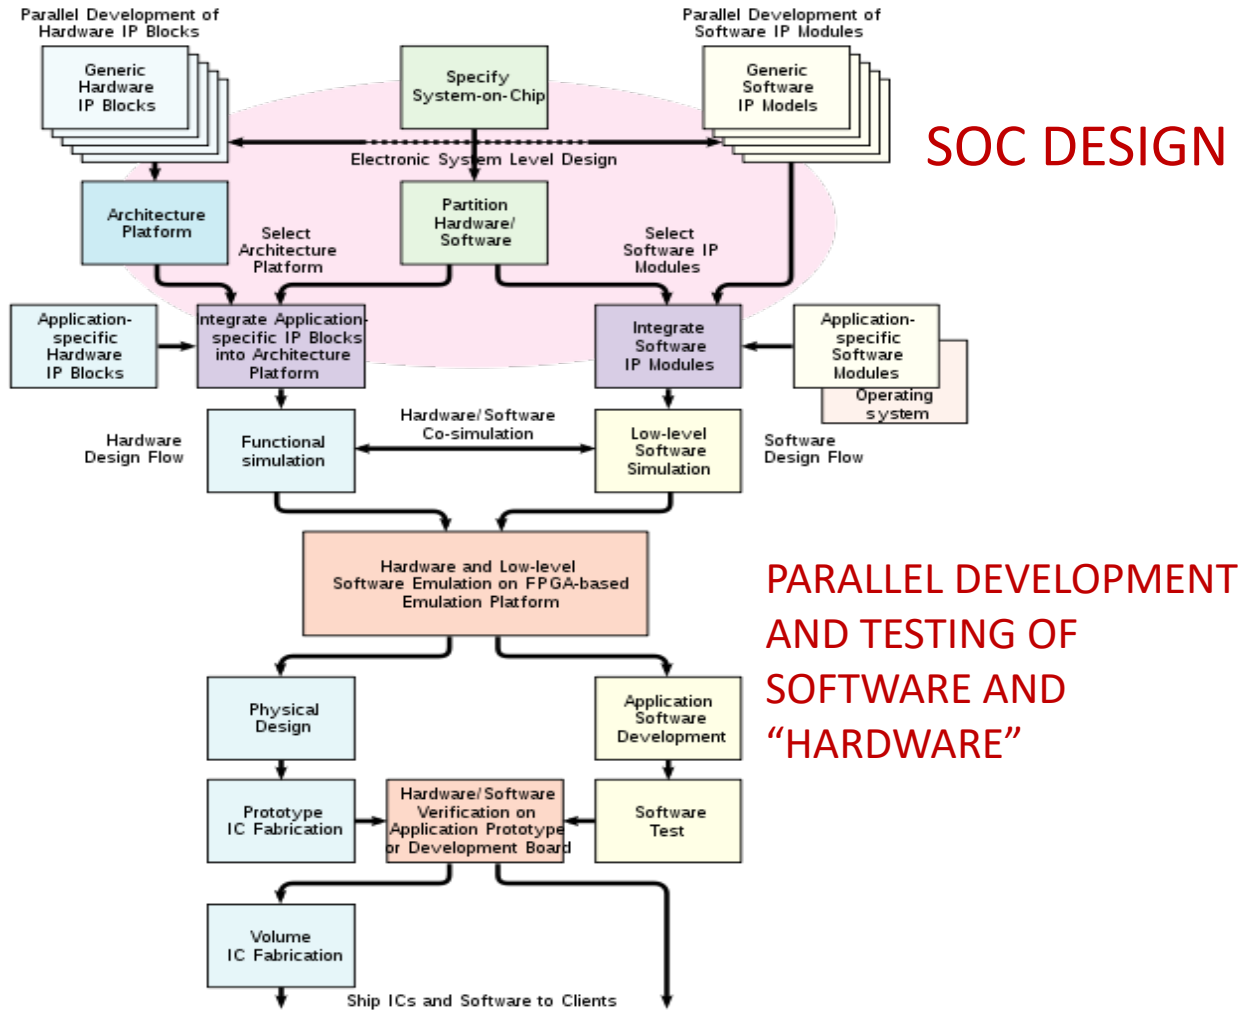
Parallel Development of Hardware IP Blocks

Parallel Development of Software IP Modules

Generic Hardware IP Blocks

Specify System-on-Chip

Generic Software IP Models

SOC DESIGN

Electronic System Level Design

Architecture Platform

Partition Hardware/ Software

Select Architecture Platform

Select Software IP Modules

Application-specific Hardware IP Blocks

Integrate Application-specific IP Blocks into Architecture Platform

Integrate Software IP Modules

Application-specific Software Modules

Operating system

Hardware/Software Co-simulation

Hardware Design Flow

Functional simulation

Low-level Software Simulation

Software Design Flow

Hardware and Low-level Software Emulation on FPGA-based Emulation Platform

PARALLEL DEVELOPMENT AND TESTING OF SOFTWARE AND "HARDWARE"

Physical Design

Application Software Development

Prototype IC Fabrication

Hardware/Software Verification on Application Prototype or Development Board

Software Test

Volume IC Fabrication

Ship ICs and Software to Clients